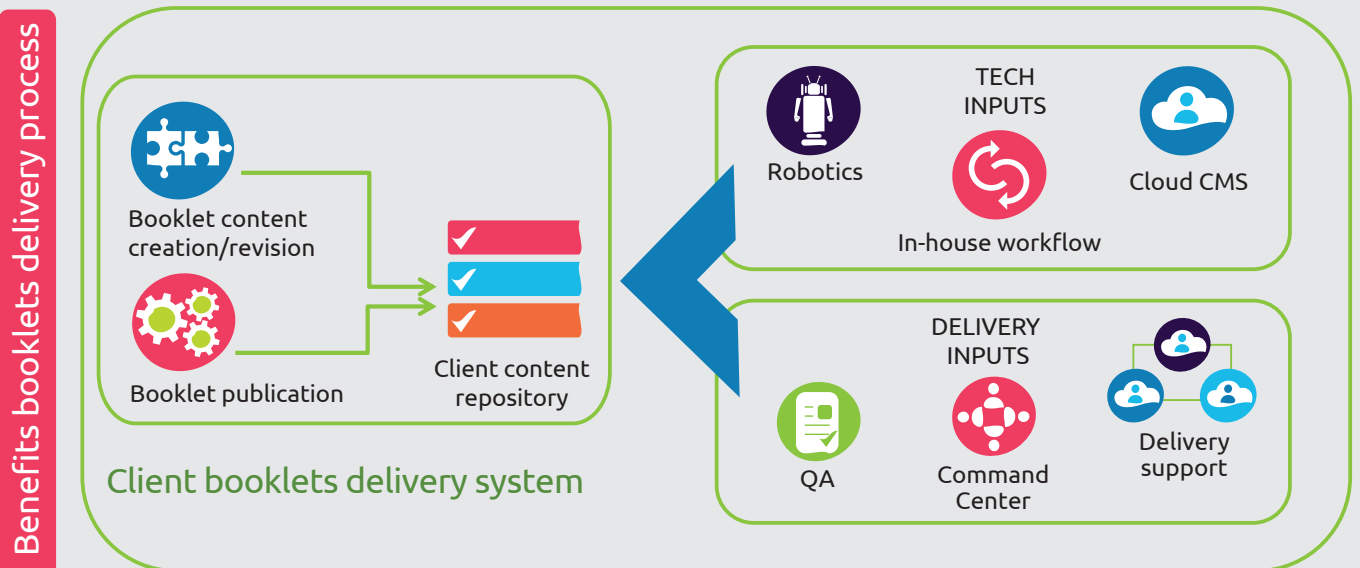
Benefits booklets delivery process

Booklet content creation/revision

Booklet publication

Client content repository

Client booklets delivery system

TECH INPUTS

Robotics

In-house workflow

Cloud CMS

DELIVERY INPUTS

QA

Command Center

Delivery support